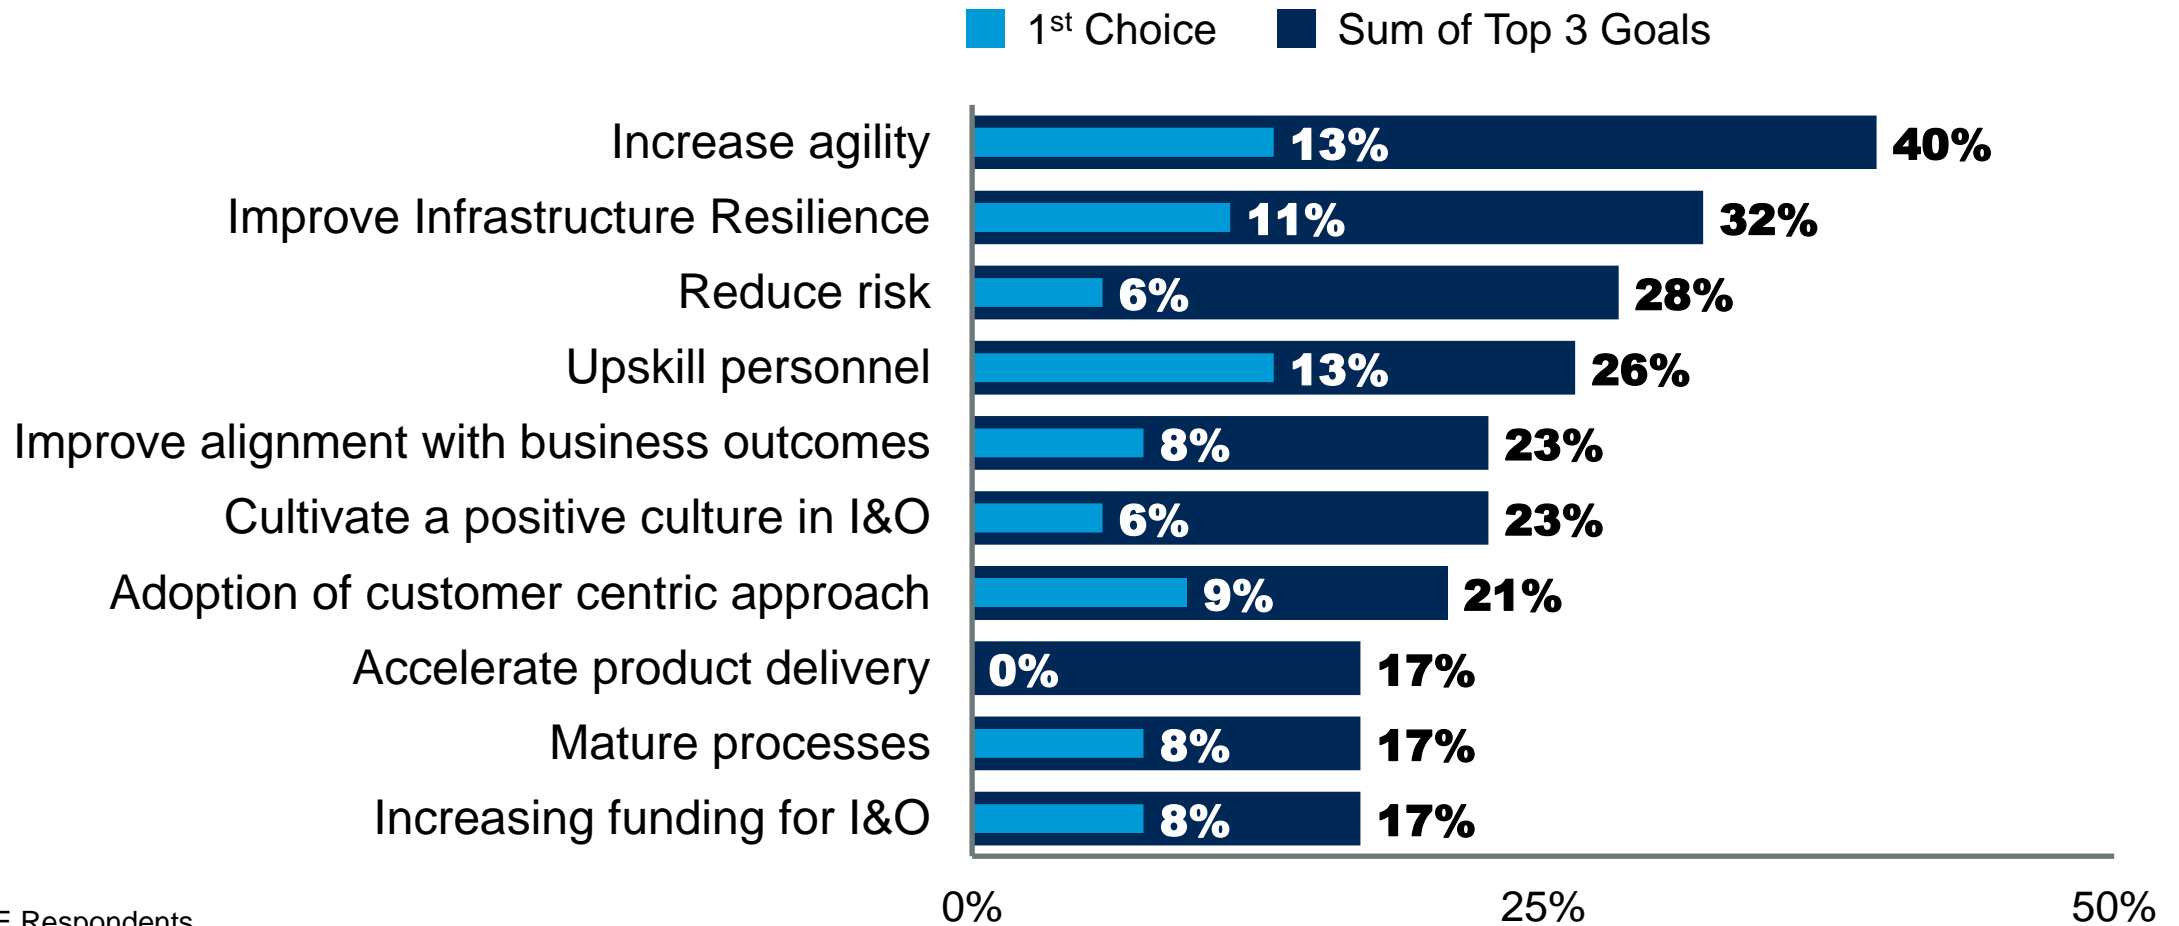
$1^{st}$ Choice Sum of Top 3 Goals

| | 1st Choice | Sum of Top 3 Goals |
|---|---|---|
| Increase agility | 13% | 40% |
| Improve Infrastructure Resilience | 11% | 32% |
| Reduce risk | 6% | 28% |
| Upskill personnel | 13% | 26% |
| Improve alignment with business outcomes | 8% | 23% |
| Cultivate a positive culture in I&O | 6% | 23% |
| Adoption of customer centric approach | 9% | 21% |
| Accelerate product delivery | 0% | 17% |
| Mature processes | 8% | 17% |
| Increasing funding for I&O | 8% | 17% |

0% 25% 50%

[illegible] Respondents